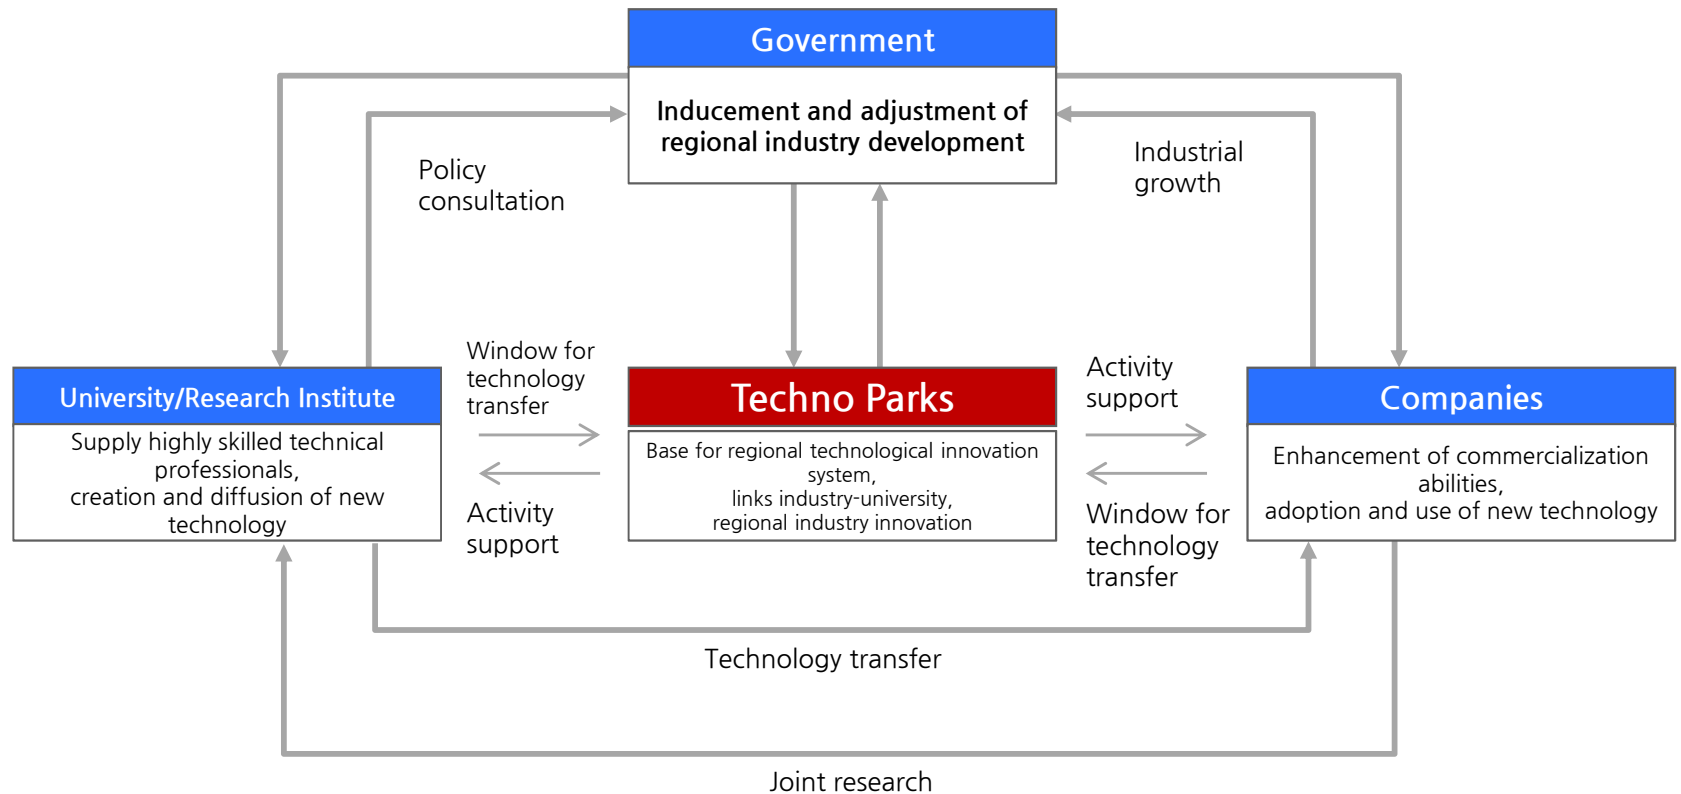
Government

Inducement and adjustment of regional industry development

Policy consultation

Industrial growth

University/Research Institute

Supply highly skilled technical professionals,
creation and diffusion of new technology

Window for technology transfer

Activity support

Techno Parks

Base for regional technological innovation system,
links industry-university,
regional industry innovation

Activity support

Window for technology transfer

Companies

Enhancement of commercialization abilities,
adoption and use of new technology

Technology transfer

Joint research